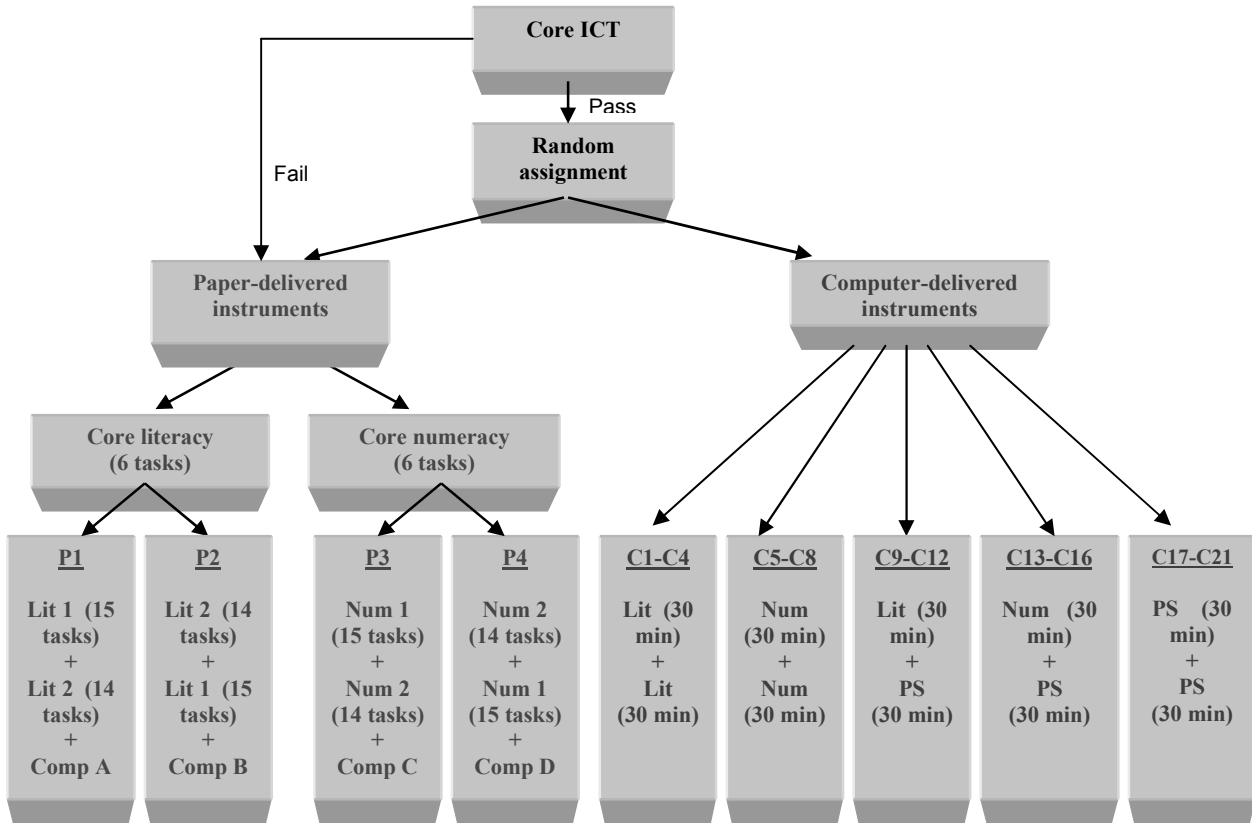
Core ICT

Pass

Fail

Random assignment

Paper-delivered instruments

Computer-delivered instruments

Core literacy (6 tasks)

Core numeracy (6 tasks)

P1

Lit 1 (15 tasks) + Lit 2 (14 tasks) + Comp A

P2

Lit 2 (14 tasks) + Lit 1 (15 tasks) + Comp B

P3

Num 1 (15 tasks) + Num 2 (14 tasks) + Comp C

P4

Num 2 (14 tasks) + Num 1 (15 tasks) + Comp D

C1-C4

Lit (30 min) + Lit (30 min)

C5-C8

Num (30 min) + Num (30 min)

C9-C12

Lit (30 min) + PS (30 min)

C13-C16

Num (30 min) + PS (30 min)

C17-C21

PS (30 min) + PS (30 min)